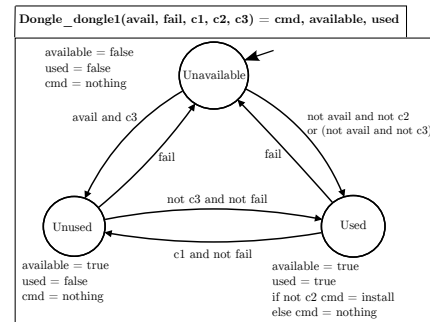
Dongle_dongle1(avail, fail, c1, c2, c3) = cmd, available, used

available = false
used = false
cmd = nothing

Unavailable

avail and c3

fail

not avail and not c2
or (not avail and not c3)

fail

not c3 and not fail

Unused

Used

c1 and not fail

available = true
used = false
cmd = nothing

available = true
used = true
if not c2 cmd = install
else cmd = nothing